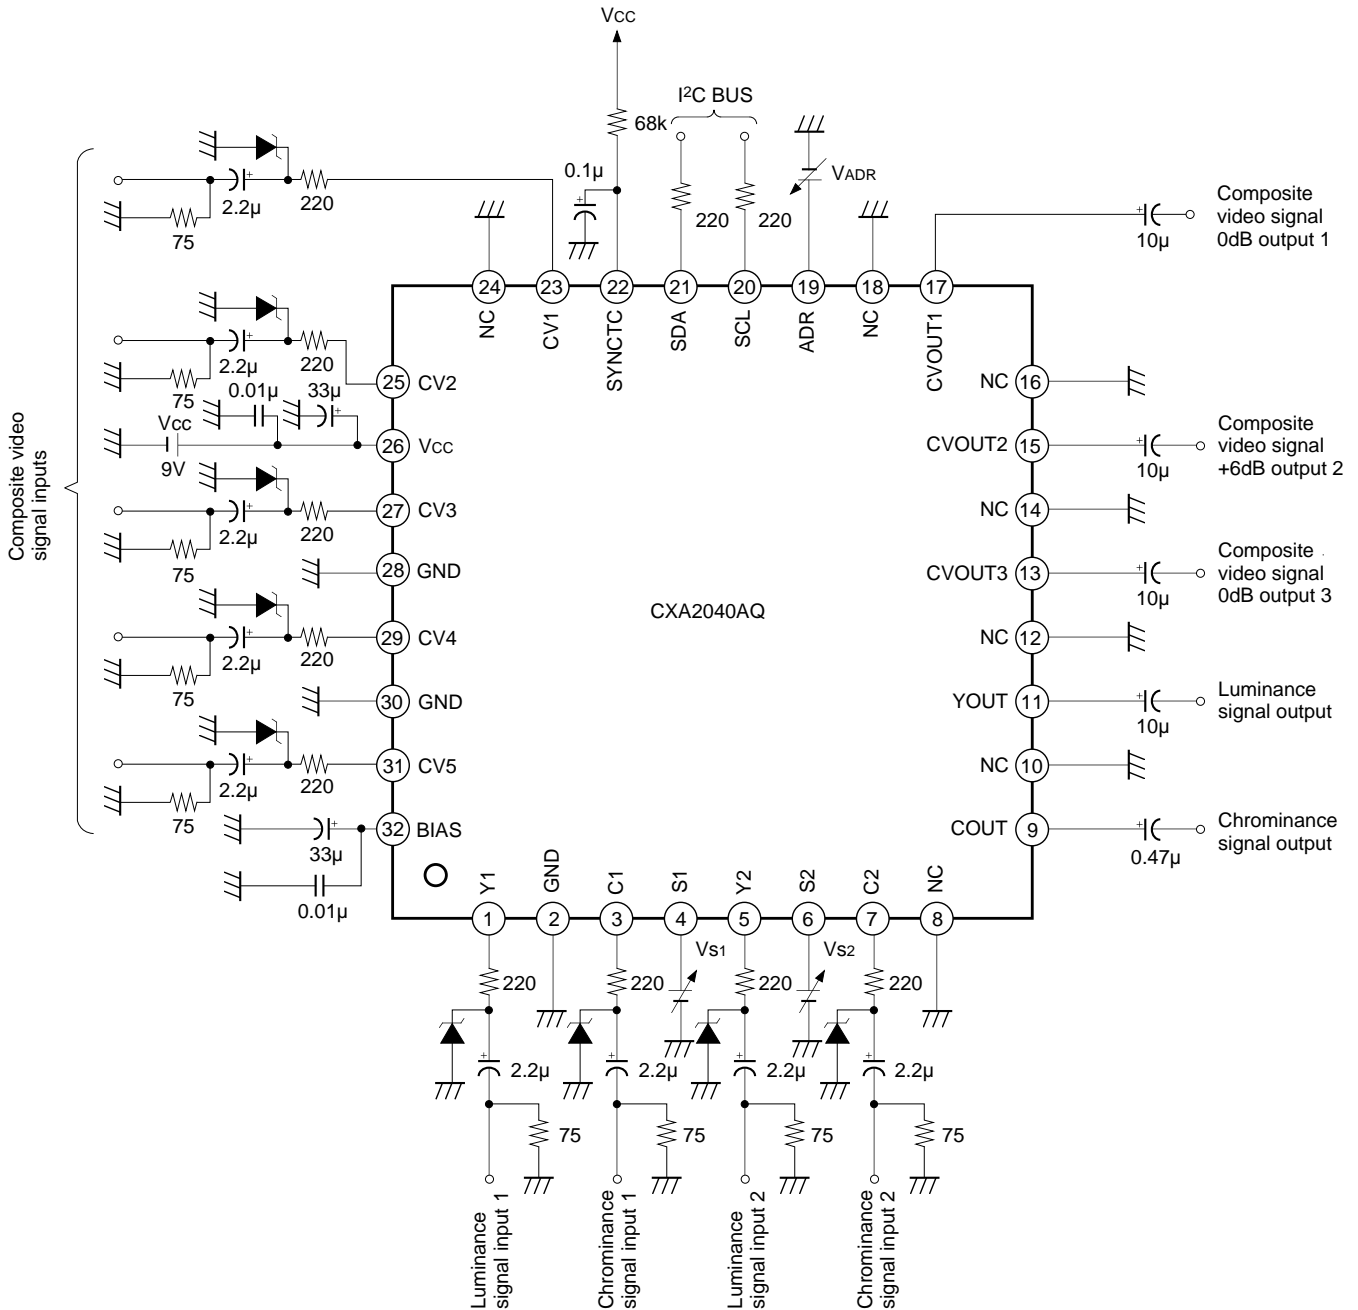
VCC

68k

I$^2$C BUS

0.1μ

VADR

2.2μ

220

75

220

220

Composite video signal 0dB output 1

10μ

24 23 22 21 20 19 18 17

NC CV1 SYNCTC SDA SCL ADR NC CVOUT1

Composite video signal inputs

2.2μ

220

75

25 CV2

0.01μ

33μ

Vcc

26 Vcc

9V

2.2μ

220

75

27 CV3

28 GND

2.2μ

220

75

29 CV4

30 GND

2.2μ

220

75

31 CV5

32 BIAS

33μ

0.01μ

NC 16

CVOUT2 15

Composite video signal +6dB output 2

10μ

NC 14

CVOUT3 13

Composite video signal 0dB output 3

10μ

CXA2040AQ

NC 12

YOUT 11

Luminance signal output

10μ

NC 10

COUT 9

Chrominance signal output

0.47μ

Y1 GND C1 S1 Y2 S2 C2 NC

1 2 3 4 5 6 7 8

220

220

Vs1

220

Vs2

220

2.2μ

2.2μ

2.2μ

2.2μ

75

75

75

75

Luminance signal input 1

Chrominance signal input 1

Luminance signal input 2

Chrominance signal input 2